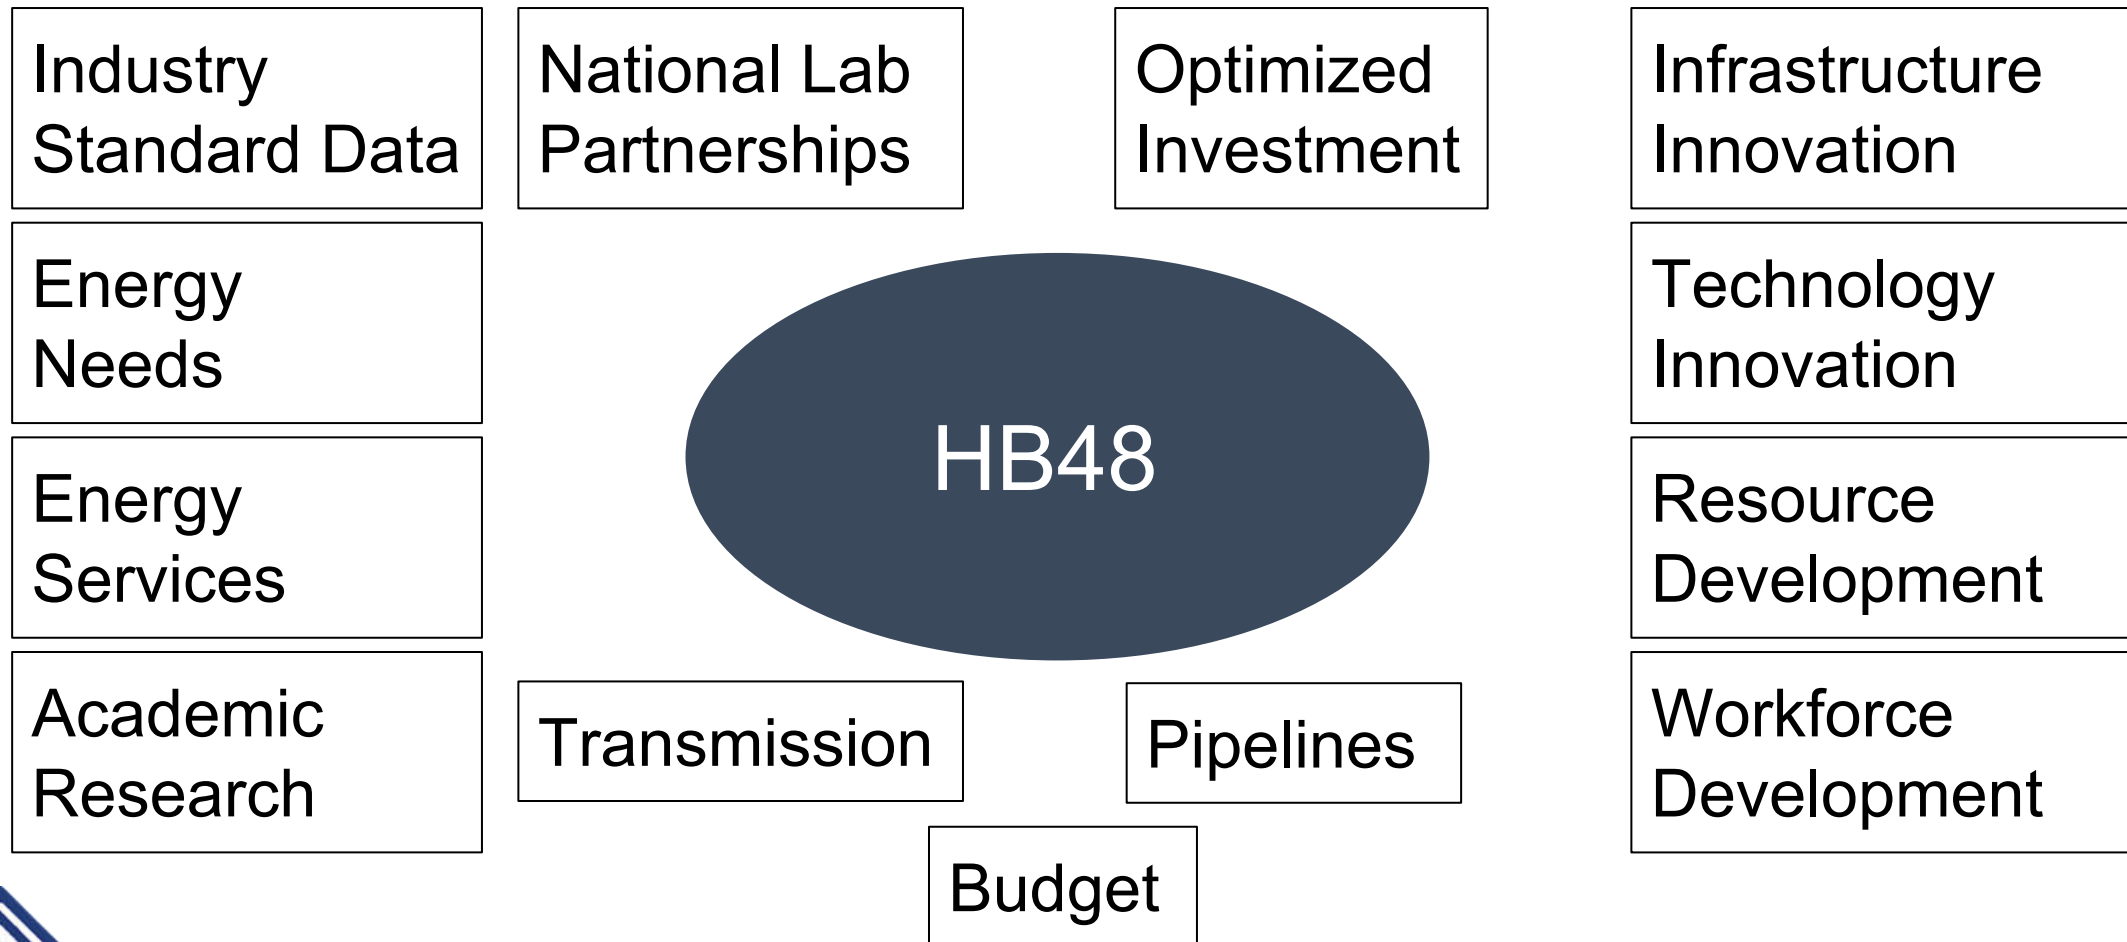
Industry Standard Data

National Lab Partnerships

Optimized Investment

Infrastructure Innovation

Energy Needs

Technology Innovation

HB48

Energy Services

Resource Development

Academic Research

Transmission

Pipelines

Workforce Development

Budget